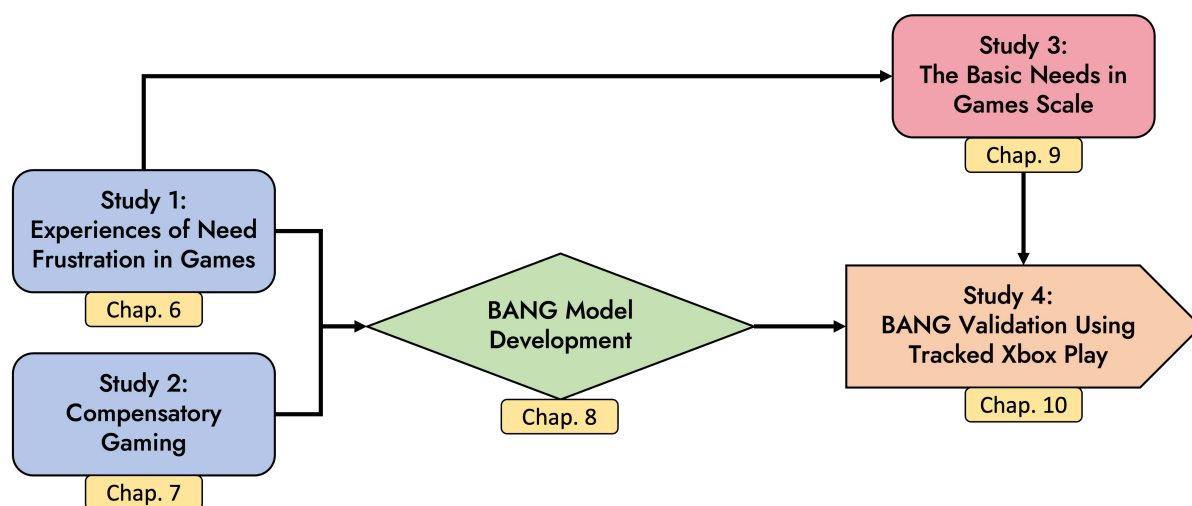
Study 3:
The Basic Needs in Games Scale

Chap. 9

Study 1:
Experiences of Need Frustration in Games

Chap. 6

BANG Model Development

Chap. 8

Study 4:
BANG Validation Using Tracked Xbox Play

Chap. 10

Study 2:
Compensatory Gaming

Chap. 7